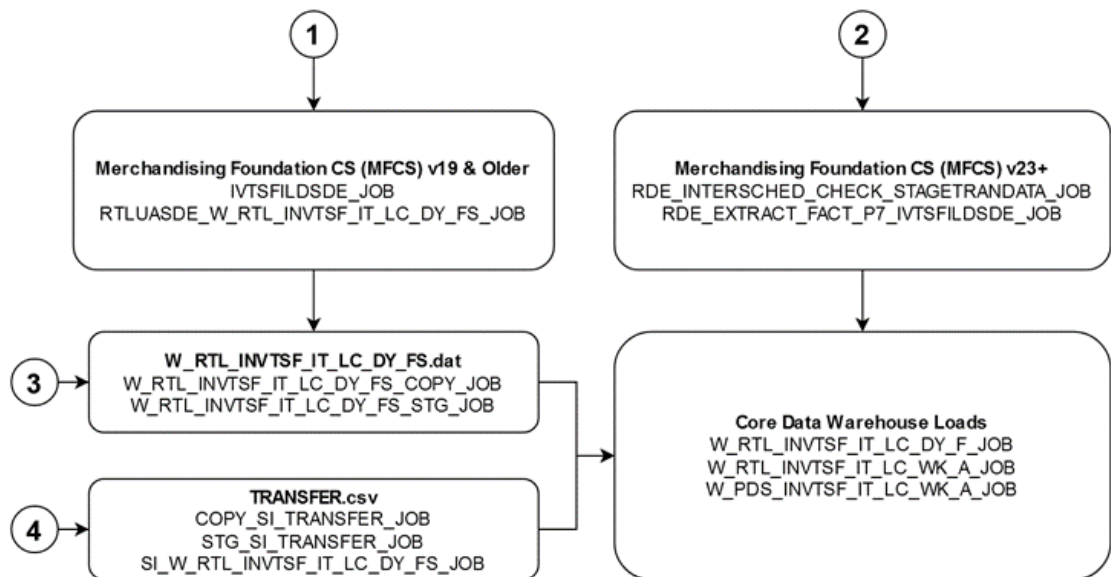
1

2

Merchandising Foundation CS (MFCS) v19 & Older
IVTSFILDSDE_JOB
RTLUASDE_W_RTL_INVTSF_IT_LC_DY_FS_JOB

Merchandising Foundation CS (MFCS) v23+
RDE_INTERSCHED_CHECK_STAGETRANDATA_JOB
RDE_EXTRACT_FACT_P7_IVTSFILDSDE_JOB

3

W_RTL_INVTSF_IT_LC_DY_FS.dat
W_RTL_INVTSF_IT_LC_DY_FS_COPY_JOB
W_RTL_INVTSF_IT_LC_DY_FS_STG_JOB

4

TRANSFER.csv
COPY_SI_TRANSFER_JOB
STG_SI_TRANSFER_JOB
SI_W_RTL_INVTSF_IT_LC_DY_FS_JOB

Core Data Warehouse Loads
W_RTL_INVTSF_IT_LC_DY_F_JOB
W_RTL_INVTSF_IT_LC_WK_A_JOB
W_PDS_INVTSF_IT_LC_WK_A_JOB